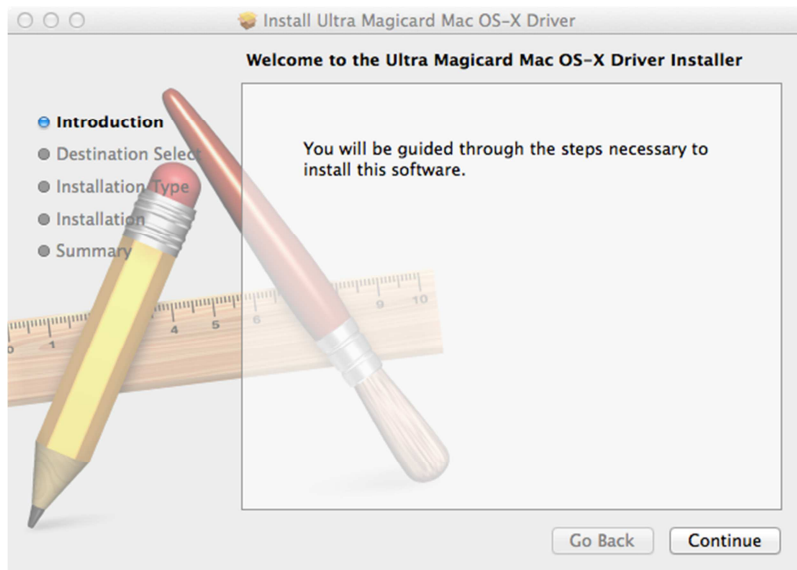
Install Ultra Magicard Mac OS-X Driver

Welcome to the Ultra Magicard Mac OS-X Driver Installer

Introduction
Destination Select
Installation Type
Installation
Summary

You will be guided through the steps necessary to install this software.

Go Back
Continue